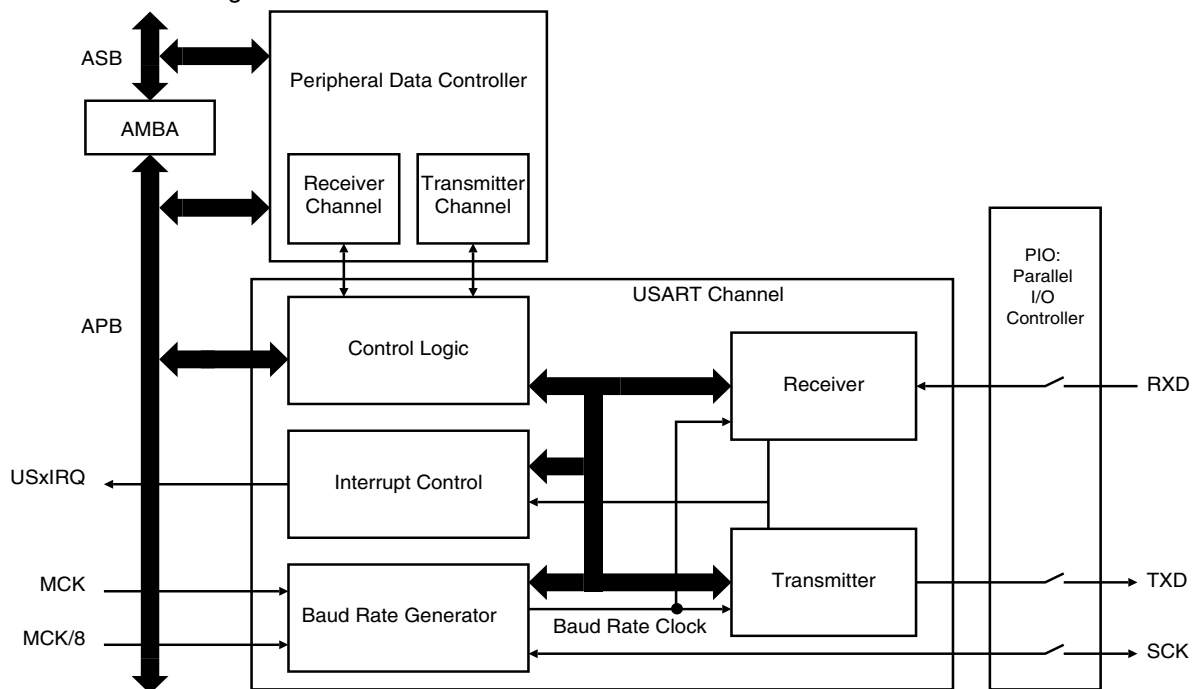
ASB

AMBA

Peripheral Data Controller

Receiver Channel

Transmitter Channel

APB

USART Channel

Control Logic

Receiver

Interrupt Control

USxIRQ

MCK

MCK/8

Baud Rate Generator

Baud Rate Clock

Transmitter

PIO: Parallel I/O Controller

RXD

TXD

SCK